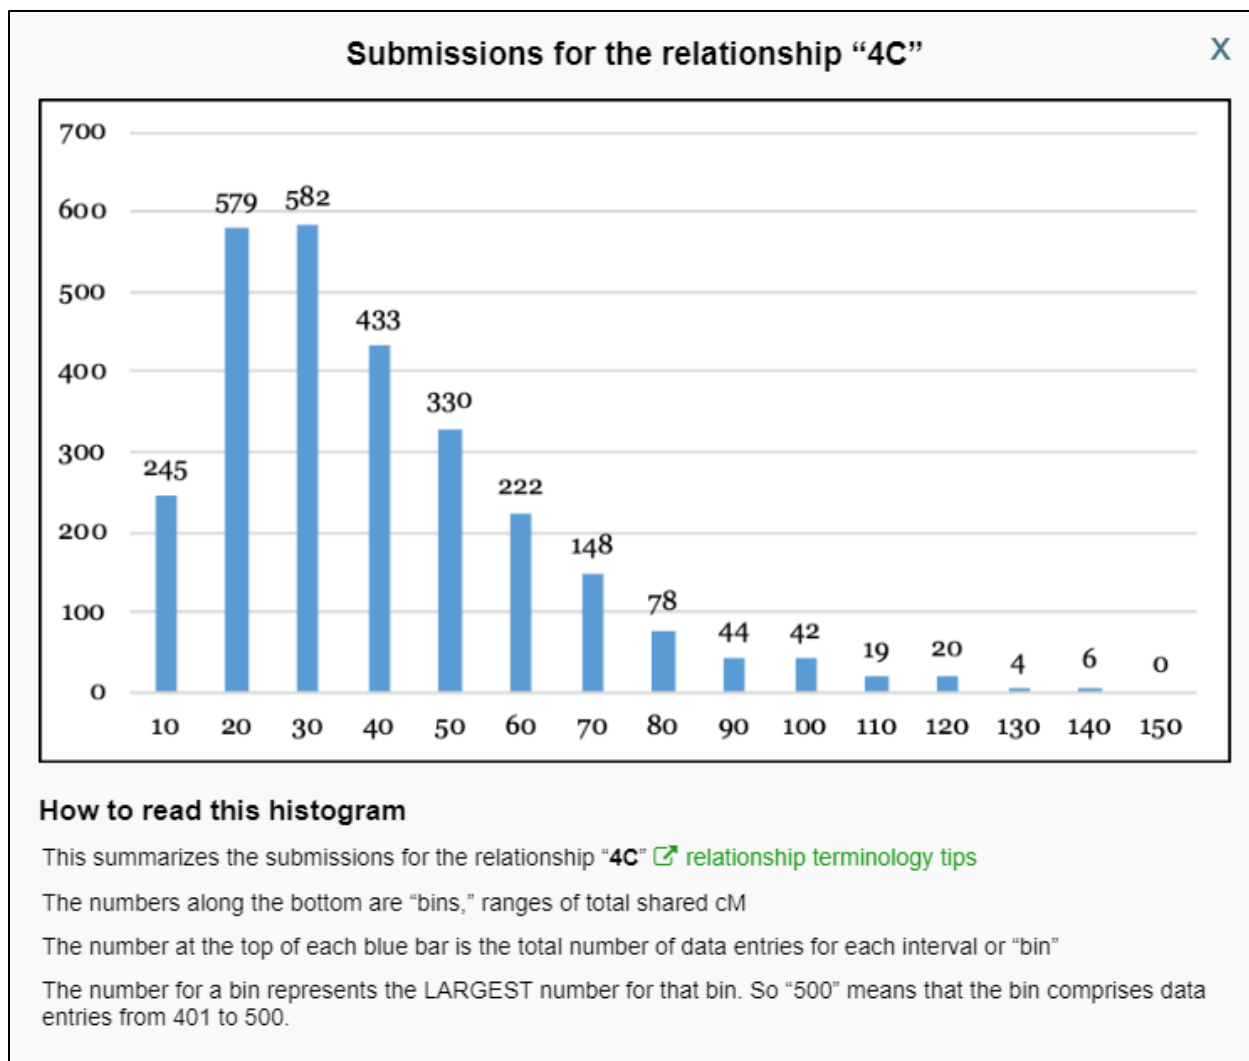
Submissions for the relationship “4C”

X

700
600
500
400
300
200
100
0

245
579
582
433
330
222
148
78
44
42
19
20
4
6
0

10 20 30 40 50 60 70 80 90 100 110 120 130 140 150

How to read this histogram

This summarizes the submissions for the relationship “4C” relationship terminology tips

The numbers along the bottom are “bins,” ranges of total shared cM

The number at the top of each blue bar is the total number of data entries for each interval or “bin”

The number for a bin represents the LARGEST number for that bin. So “500” means that the bin comprises data entries from 401 to 500.